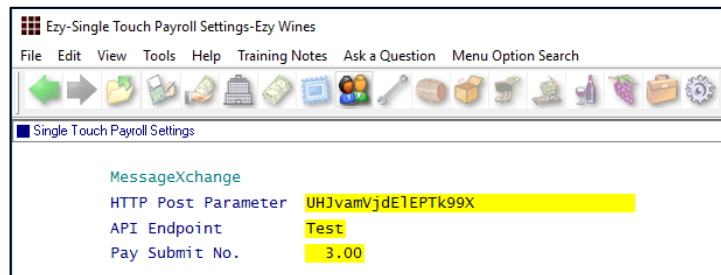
Ezy-Single Touch Payroll Settings-Ezy Wines

File Edit View Tools Help Training Notes Ask a Question Menu Option Search

Single Touch Payroll Settings

MessageXchange
HTTP Post Parameter UHJvamVjdElEPTk99X
API Endpoint Test
Pay Submit No. 3.00